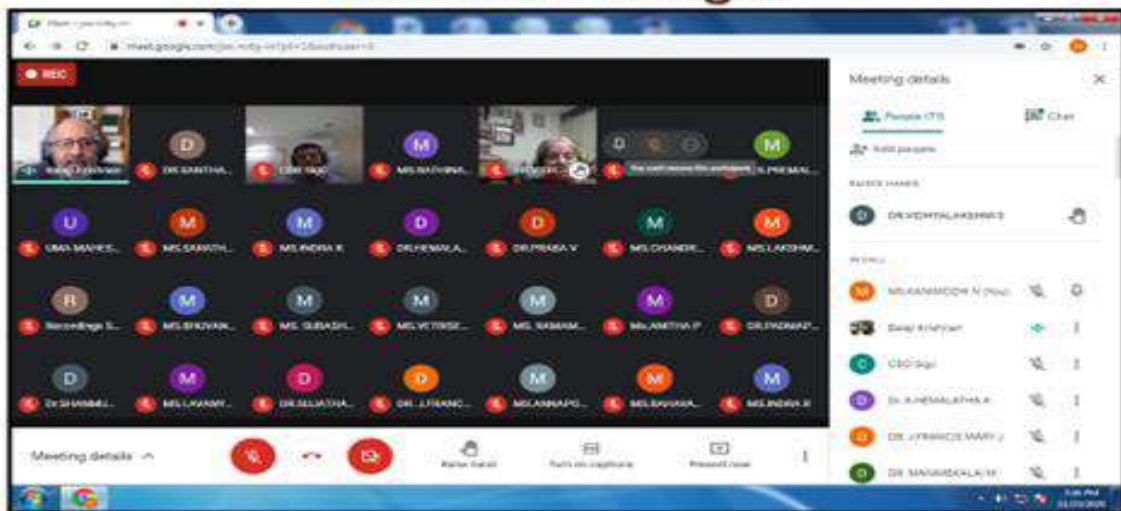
REC

Meeting details

People (73)

Chat

Add people

RAISED HANDS

DR.VIDHYALAKSHMI S

IN CALL

Balaji Krishnan

CEO Sigo

DR.SANTHA...

MS.NATHIYA...

UMA MAHES...

MS.SARATH...

MS.INDRA K

DR.HEMALA...

DR.PRABA V

MS.CHANDR...

MS.LAKSHM...

Recordings S...

MS.BHUVAN...

MS. SUBASH...

MS.VETRISE...

MS. RAMAM...

MS.AMITHA P

DR.PADMAP...

Dr.SHANMU...

MS.LAVANY...

DR.SUJATHA...

DR. J.FRANC...

MS.ANNAPO...

MS.BAVANA...

MS.INDRA R

DR. A.HEMALATHA A

DR. J.FRANCIS MARY J

DR. MANIMEKALAI M

Meeting details

Raise hand

Turn on captions

Present now